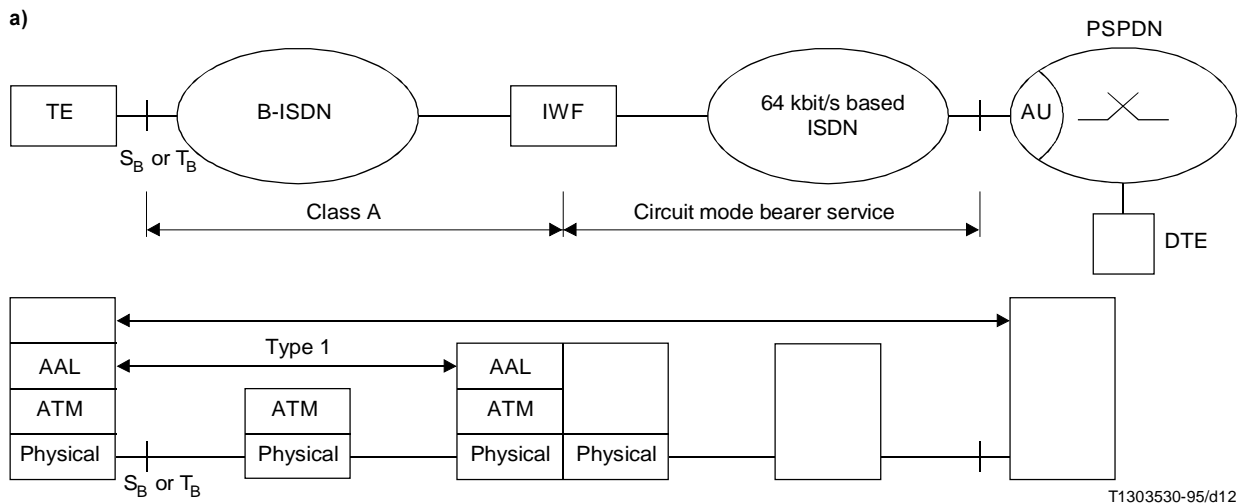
a)

PSPDN

TE

B-ISDN

IWF

64 kbit/s based ISDN

AU

$S_B$ or $T_B$

Class A

Circuit mode bearer service

DTE

Type 1

AAL

AAL

ATM

ATM

ATM

Physical

Physical

Physical

Physical

$S_B$ or $T_B$

T1303530-95/d12